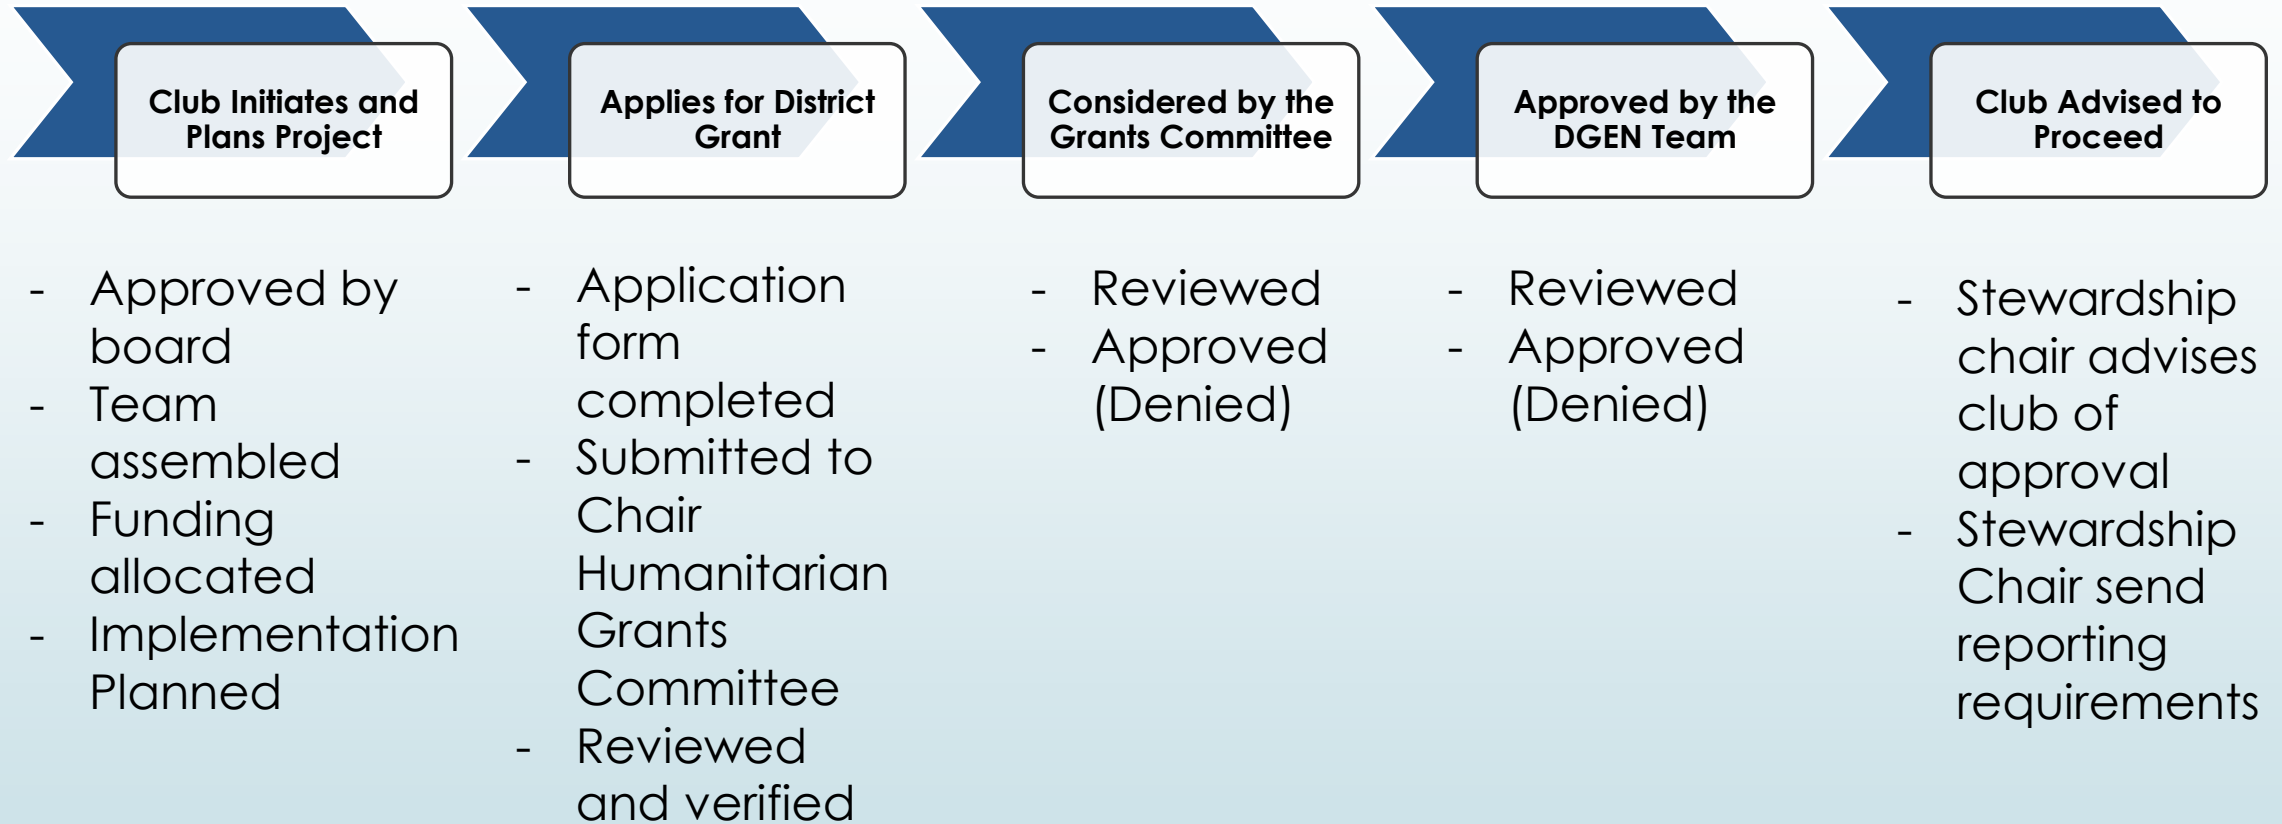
Club Initiates and Plans Project

- Approved by board
- Team assembled
- Funding allocated
- Implementation Planned

Applies for District Grant

- Application form completed
- Submitted to Chair Humanitarian Grants Committee
- Reviewed and verified

Considered by the Grants Committee

- Reviewed
- Approved (Denied)

Approved by the DGEN Team

- Reviewed
- Approved (Denied)

Club Advised to Proceed

- Stewardship chair advises club of approval
- Stewardship Chair send reporting requirements